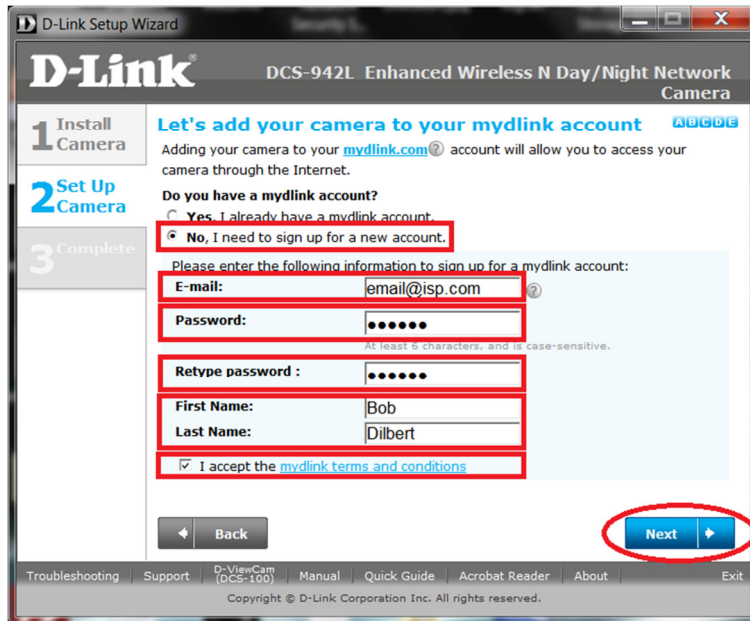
D-Link Setup Wizard

D-Link®

DCS-942L Enhanced Wireless N Day/Night Network Camera

1 Install Camera

2 Set Up Camera

3 Complete

Let's add your camera to your mydlink account

A B C D E

Adding your camera to your mydlink.com account will allow you to access your camera through the Internet.

Do you have a mydlink account?

Yes, I already have a mydlink account.

No, I need to sign up for a new account.

Please enter the following information to sign up for a mydlink account:

E-mail: email@isp.com

Password: ●●●●●●

At least 6 characters, and is case-sensitive.

Retype password : ●●●●●●

First Name: Bob

Last Name: Dilbert

I accept the mydlink terms and conditions

Back

Next

Troubleshooting | Support | D-ViewCam (DCS-100) | Manual | Quick Guide | Acrobat Reader | About | Exit

Copyright © D-Link Corporation Inc. All rights reserved.